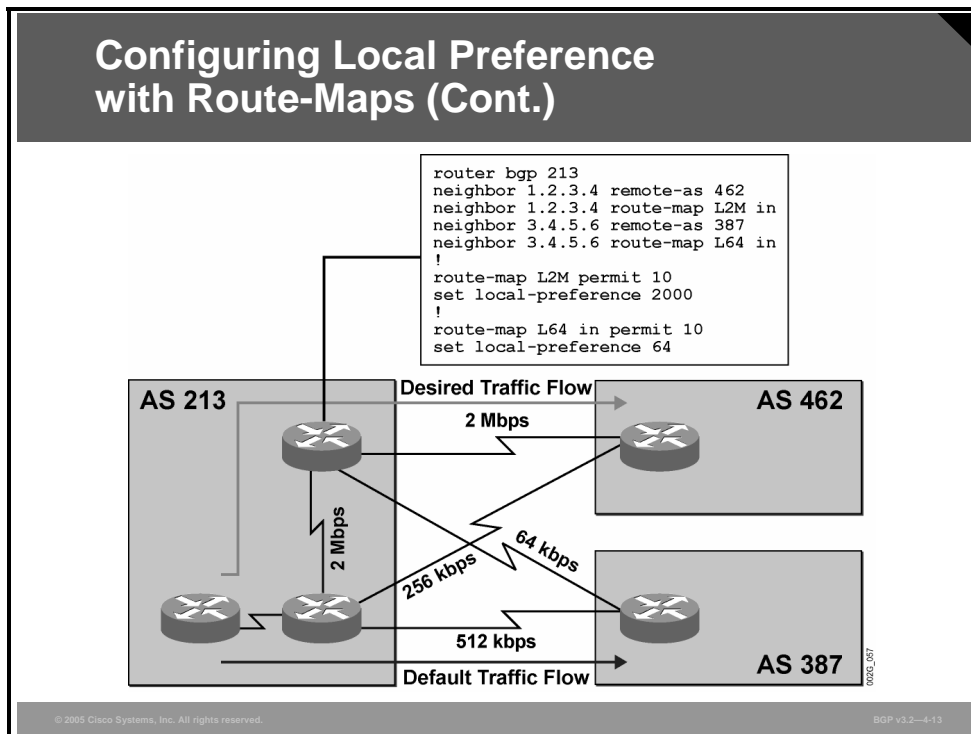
Configuring Local Preference with Route-Maps (Cont.)

router bgp 213
neighbor 1.2.3.4 remote-as 462
neighbor 1.2.3.4 route-map L2M in
neighbor 3.4.5.6 remote-as 387
neighbor 3.4.5.6 route-map L64 in
!
route-map L2M permit 10
set local-preference 2000
!
route-map L64 in permit 10
set local-preference 64

AS 213

Desired Traffic Flow

AS 462

2 Mbps

2 Mbps

64 kbps

256 kbps

512 kbps

AS 387

Default Traffic Flow

002G_057

© 2005 Cisco Systems, Inc. All rights reserved.

BGP v3.2—4-13